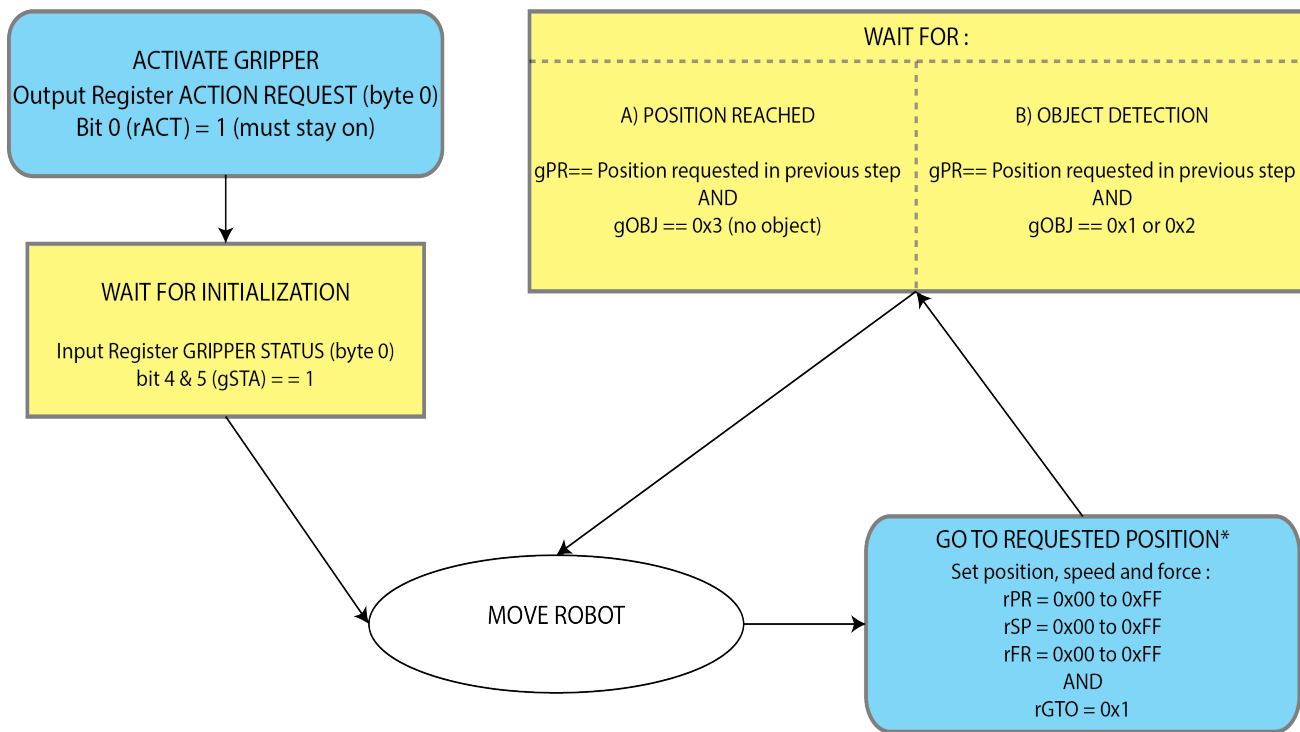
ACTIVATE GRIPPER
Output Register ACTION REQUEST (byte 0)
Bit 0 (rACT) = 1 (must stay on)

WAIT FOR INITIALIZATION

Input Register GRIPPER STATUS (byte 0)
bit 4 & 5 (gSTA) = = 1

WAIT FOR :

A) POSITION REACHED

gPR== Position requested in previous step
AND
gOBJ == 0x3 (no object)

B) OBJECT DETECTION

gPR== Position requested in previous step
AND
gOBJ == 0x1 or 0x2

MOVE ROBOT

GO TO REQUESTED POSITION*
Set position, speed and force :
rPR = 0x00 to 0xFF
rSP = 0x00 to 0xFF
rFR = 0x00 to 0xFF
AND
rGTO = 0x1